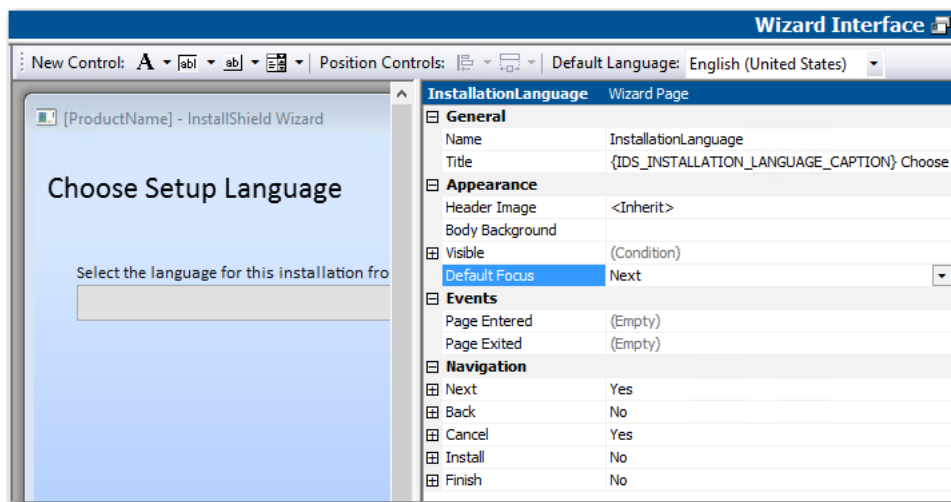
Wizard Interface

New Control: A abl ab Position Controls: Default Language: English (United States)

[ProductName] - InstallShield Wizard

Choose Setup Language

Select the language for this installation fro

| InstallationLanguage | Wizard Page |
|---|---|
| General | |
| Name | InstallationLanguage |
| Title | {IDS_INSTALLATION_LANGUAGE_CAPTION} Choose |
| Appearance | |
| Header Image | <Inherit> |
| Body Background | |
| Visible | (Condition) |
| Default Focus | Next |
| Events | |
| Page Entered | (Empty) |
| Page Exited | (Empty) |
| Navigation | |
| Next | Yes |
| Back | No |
| Cancel | Yes |
| Install | No |
| Finish | No |